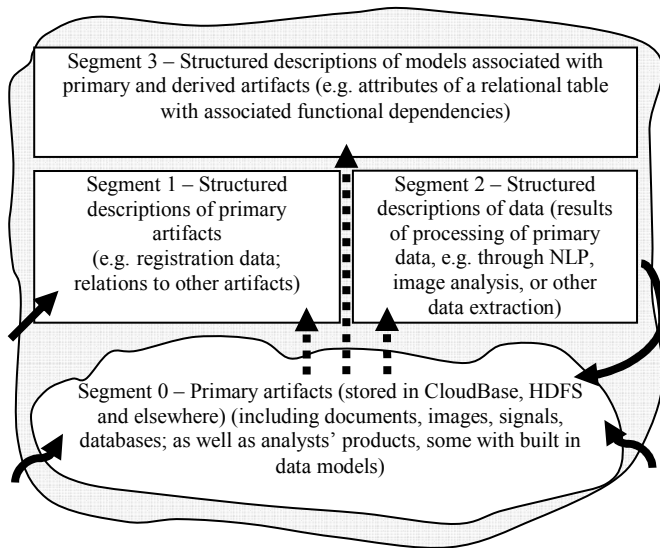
Segment 3 – Structured descriptions of models associated with primary and derived artifacts (e.g. attributes of a relational table with associated functional dependencies)

Segment 1 – Structured descriptions of primary artifacts (e.g. registration data; relations to other artifacts)

Segment 2 – Structured descriptions of data (results of processing of primary data, e.g. through NLP, image analysis, or other data extraction)

Segment 0 – Primary artifacts (stored in CloudBase, HDFS and elsewhere) (including documents, images, signals, databases; as well as analysts' products, some with built in data models)